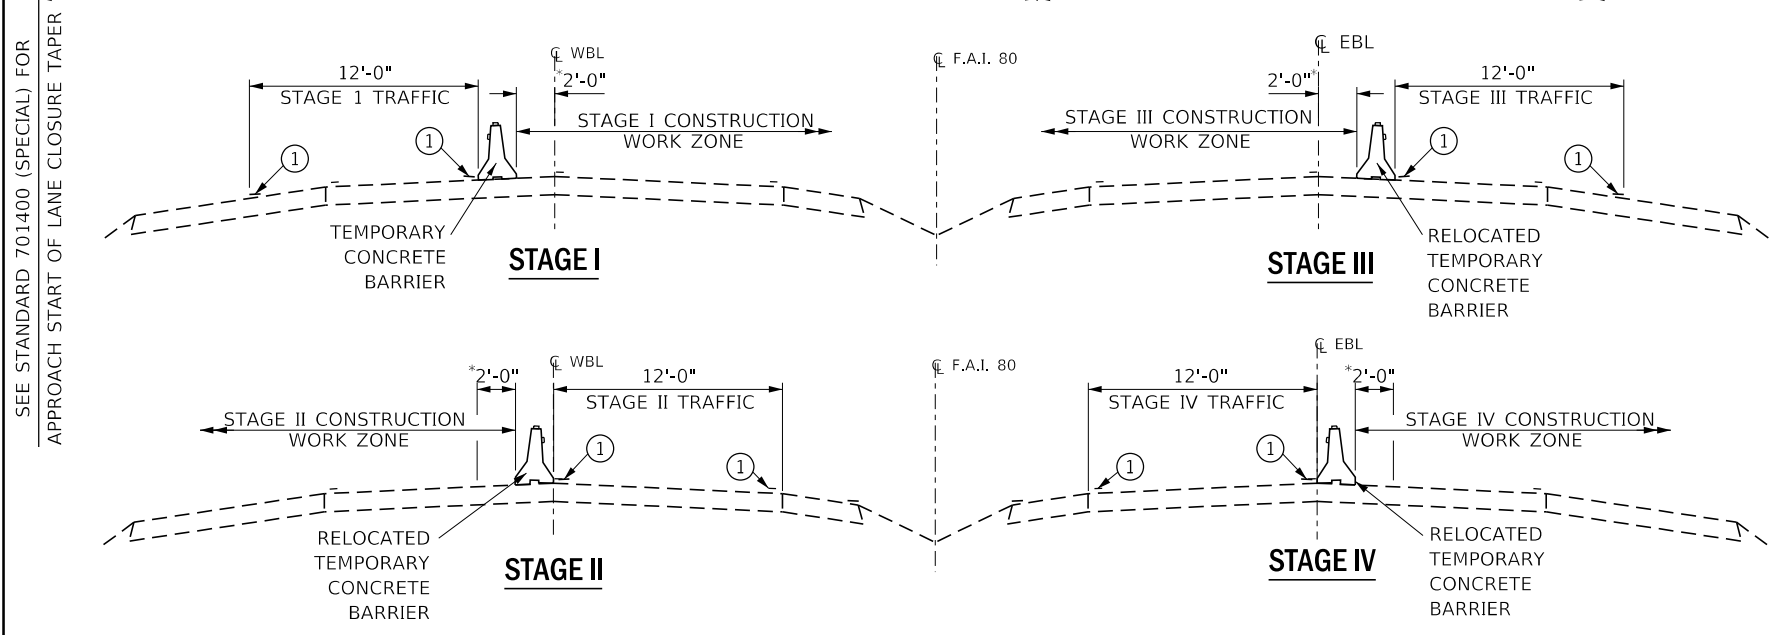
SEE STANDARD 701400 (SPECIAL) FOR
APPROACH START OF LANE CLOSURE TAPER

℄ WBL
℄ F.A.I. 80
℄ EBL

12'-0"
STAGE 1 TRAFFIC
*2'-0"
STAGE I CONSTRUCTION
WORK ZONE
①
①
TEMPORARY
CONCRETE
BARRIER
STAGE I

2'-0"*
12'-0"
STAGE III CONSTRUCTION
WORK ZONE
STAGE III TRAFFIC
①
①
STAGE III
RELOCATED
TEMPORARY
CONCRETE
BARRIER

℄ WBL
℄ F.A.I. 80
℄ EBL

*2'-0"
12'-0"
STAGE II CONSTRUCTION
WORK ZONE
STAGE II TRAFFIC
①
①
RELOCATED
TEMPORARY
CONCRETE
BARRIER
STAGE II

12'-0"
*2'-0"
STAGE IV TRAFFIC
STAGE IV CONSTRUCTION
WORK ZONE
①
①
STAGE IV
RELOCATED
TEMPORARY
CONCRETE
BARRIER